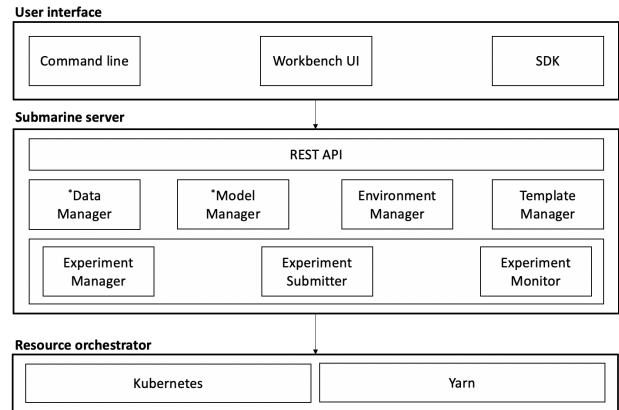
User interface

Command line

Workbench UI

SDK

Submarine server

REST API

*Data Manager

*Model Manager

Environment Manager

Template Manager

Experiment Manager

Experiment Submitter

Experiment Monitor

Resource orchestrator

Kubernetes

Yarn